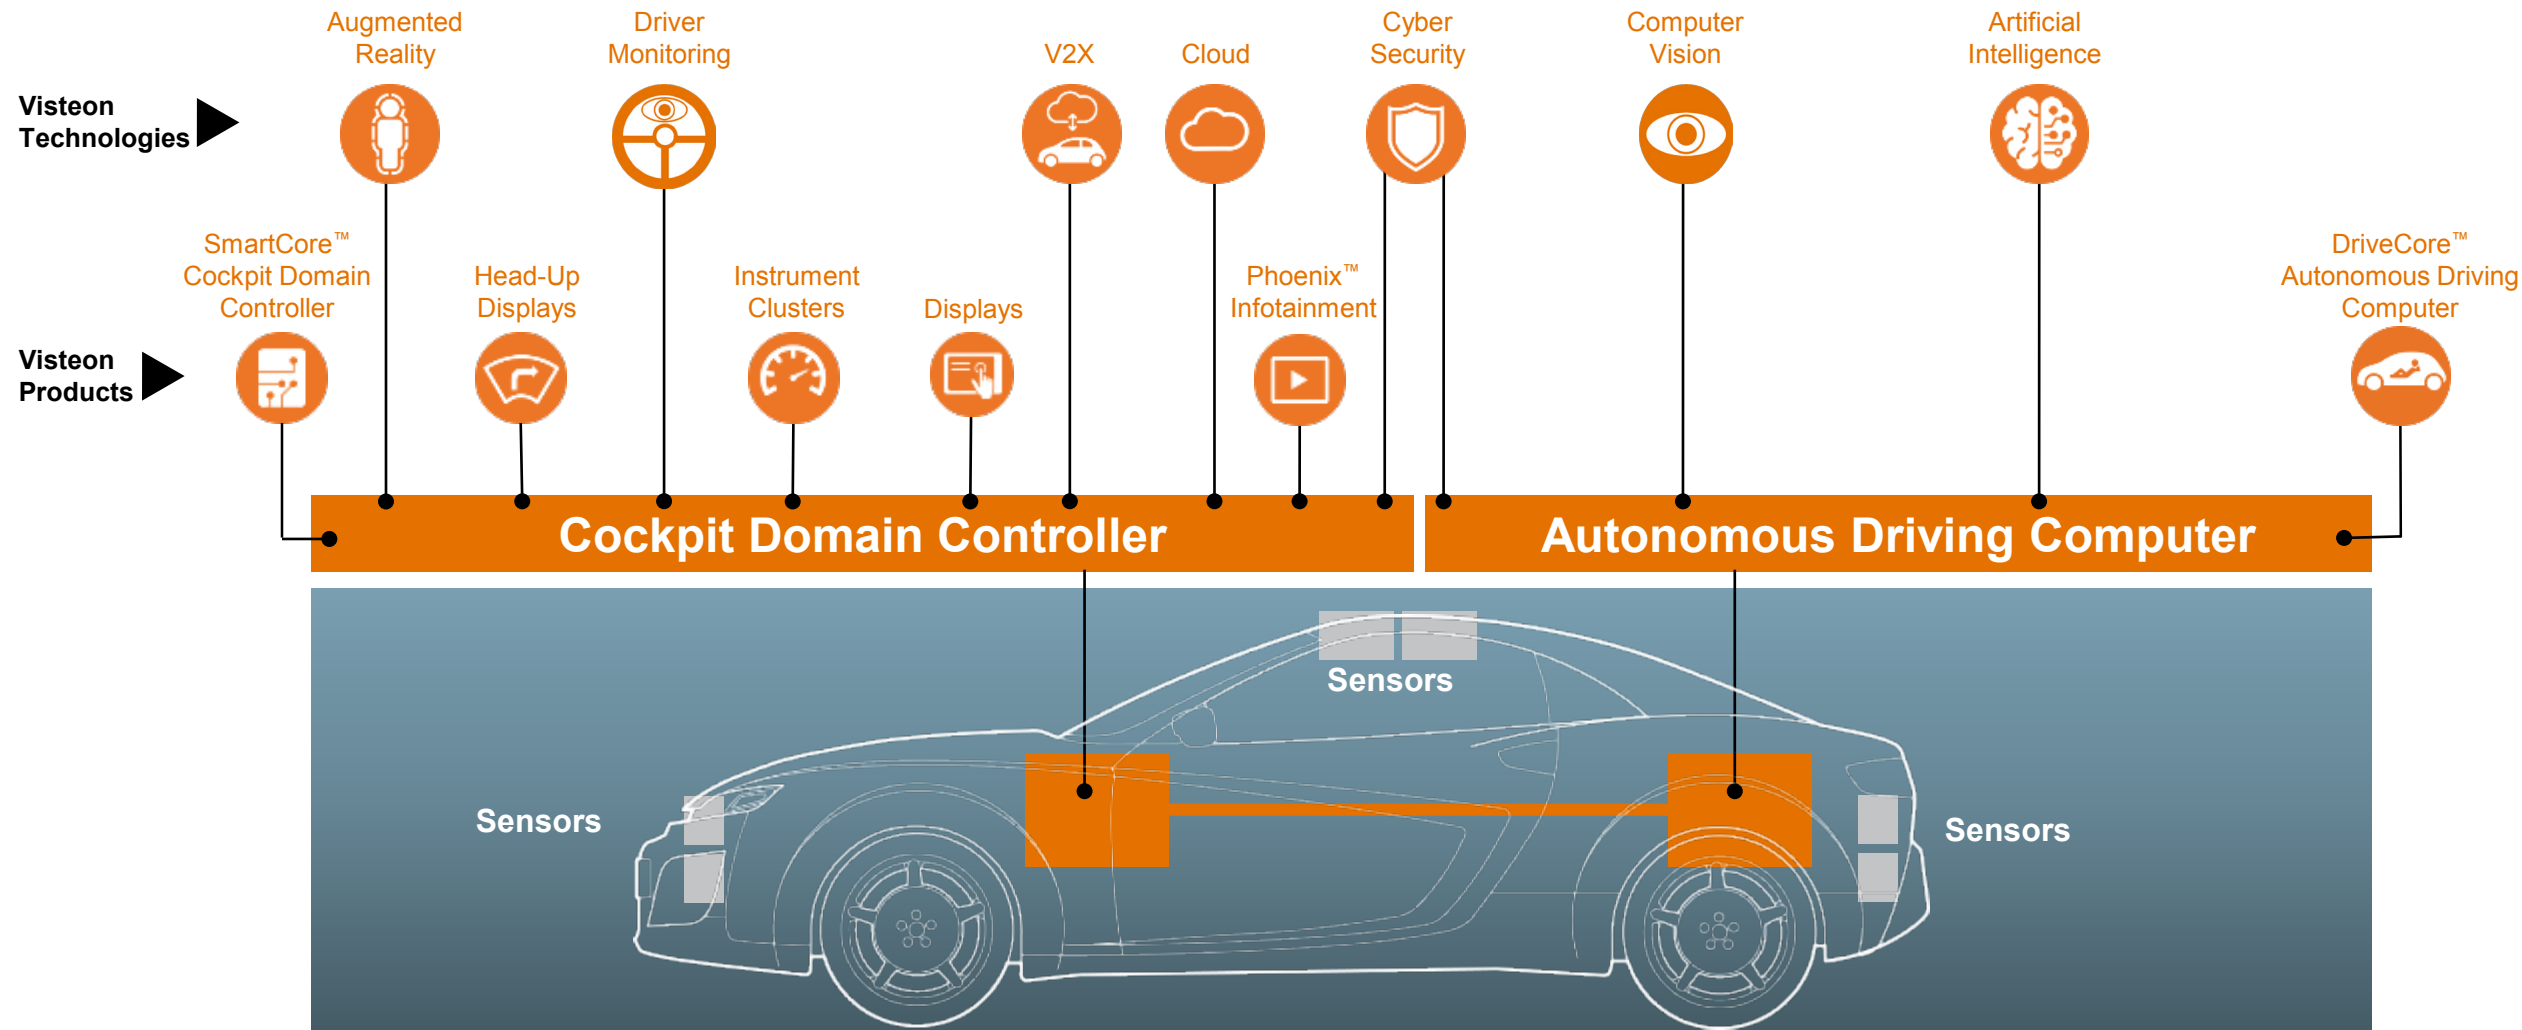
Augmented Reality

Driver Monitoring

V2X

Cloud

Cyber Security

Computer Vision

Artificial Intelligence

Visteon Technologies

SmartCore™ Cockpit Domain Controller

Head-Up Displays

Instrument Clusters

Displays

Phoenix™ Infotainment

DriveCore™ Autonomous Driving Computer

Visteon Products

Cockpit Domain Controller

Autonomous Driving Computer

Sensors

Sensors

Sensors